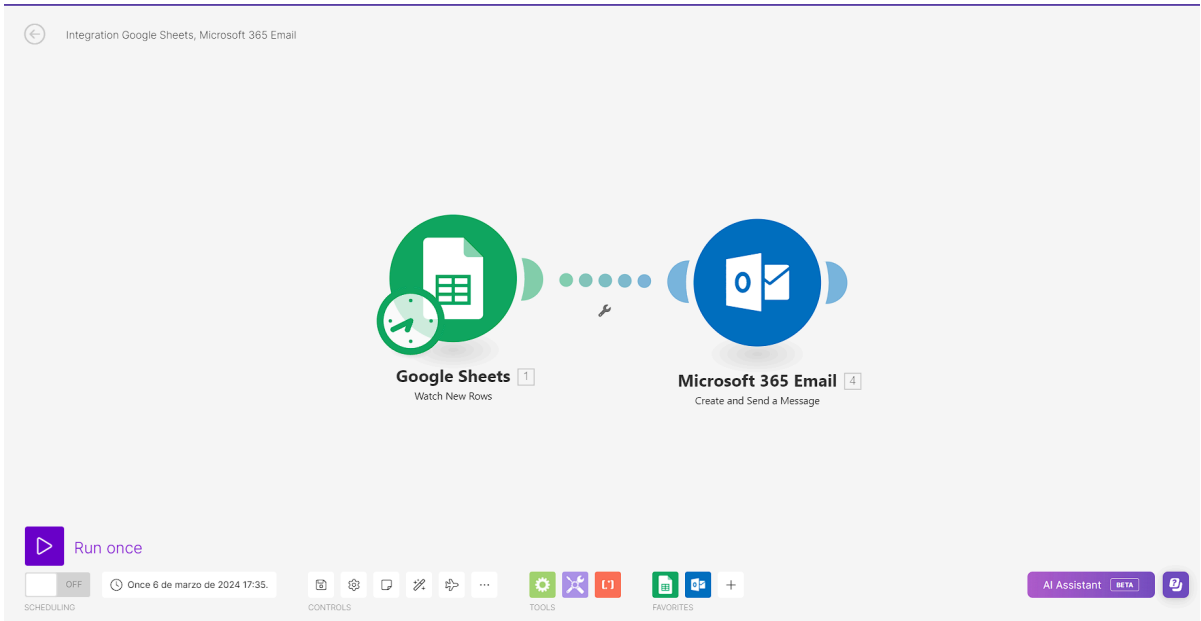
Integration Google Sheets, Microsoft 365 Email

Google Sheets 1
Watch New Rows

Microsoft 365 Email 4
Create and Send a Message

Run once

OFF
SCHEDULING

Once 6 de marzo de 2024 17:35.

CONTROLS

TOOLS

FAVORITES

AI Assistant BETA